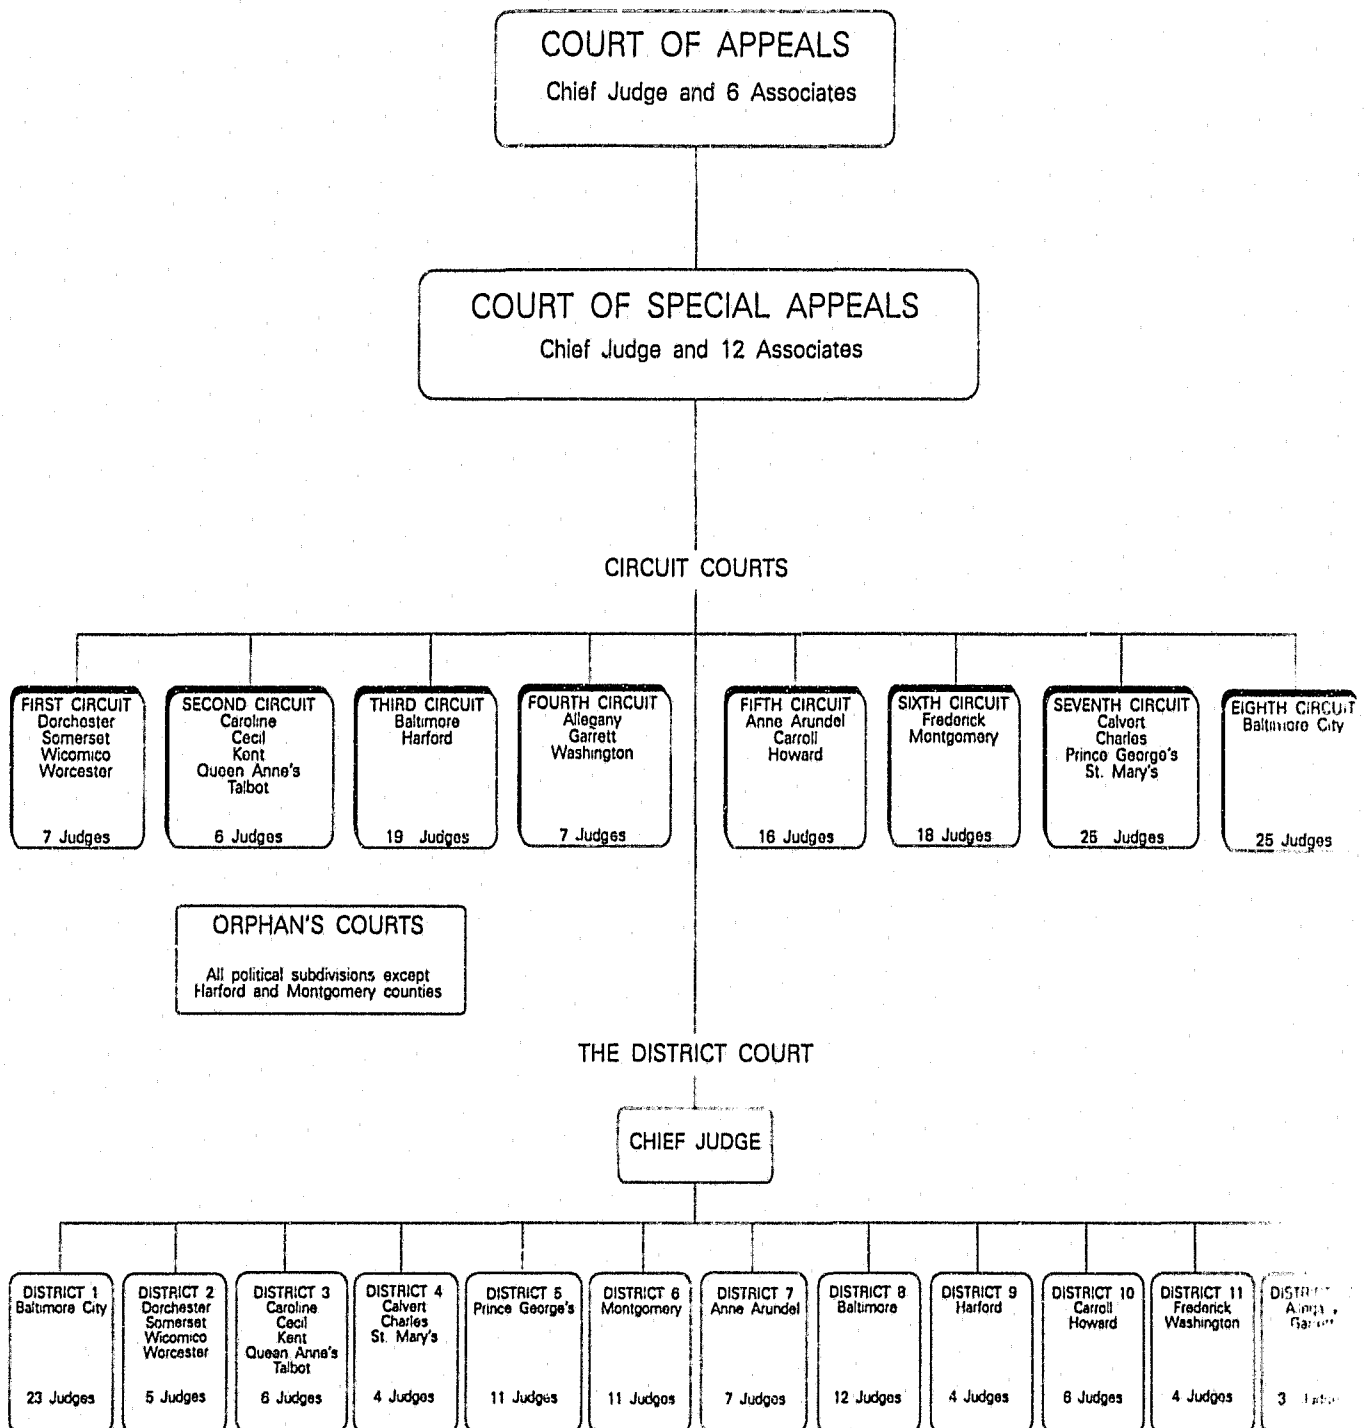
COURT OF APPEALS
Chief Judge and 6 Associates

COURT OF SPECIAL APPEALS
Chief Judge and 12 Associates

CIRCUIT COURTS

FIRST CIRCUIT
Dorchoster
Somerset
Wicomico
Worcester
7 Judges

SECOND CIRCUIT
Caroline
Cecil
Kont
Quoen Anne's
Talbot
6 Judges

THIRD CIRCUIT
Baltimore
Harford
19 Judges

FOURTH CIRCUIT
Allegany
Garrett
Washington
7 Judges

FIFTH CIRCUIT
Anne Arundel
Carroll
Howard
16 Judges

SIXTH CIRCUIT
Frederick
Montgomery
18 Judges

SEVENTH CIRCUIT
Calvort
Charles
Princo Georgo's
St. Mary's
25 Judges

EIGHTH CIRCUIT
Baltimore City
25 Judges

ORPHAN'S COURTS
All political subdivisions except Harford and Montgomery counties

THE DISTRICT COURT

CHIEF JUDGE

DISTRICT 1
Baltimore City
23 Judges

DISTRICT 2
Dorchester
Somerset
Wicomico
Worcester
5 Judges

DISTRICT 3
Caroline
Cecil
Kent
Queen Anne's
Talbot
6 Judges

DISTRICT 4
Calvert
Charles
St. Mary's
4 Judges

DISTRICT 5
Prince George's
11 Judges

DISTRICT 6
Montgomery
11 Judges

DISTRICT 7
Anne Arundel
7 Judges

DISTRICT 8
Baltimore
12 Judges

DISTRICT 9
Harford
4 Judges

DISTRICT 10
Carroll
Howard
6 Judges

DISTRICT 11
Frederick
Washington
4 Judges

DISTR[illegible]
A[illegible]
Ga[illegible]
3 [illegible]